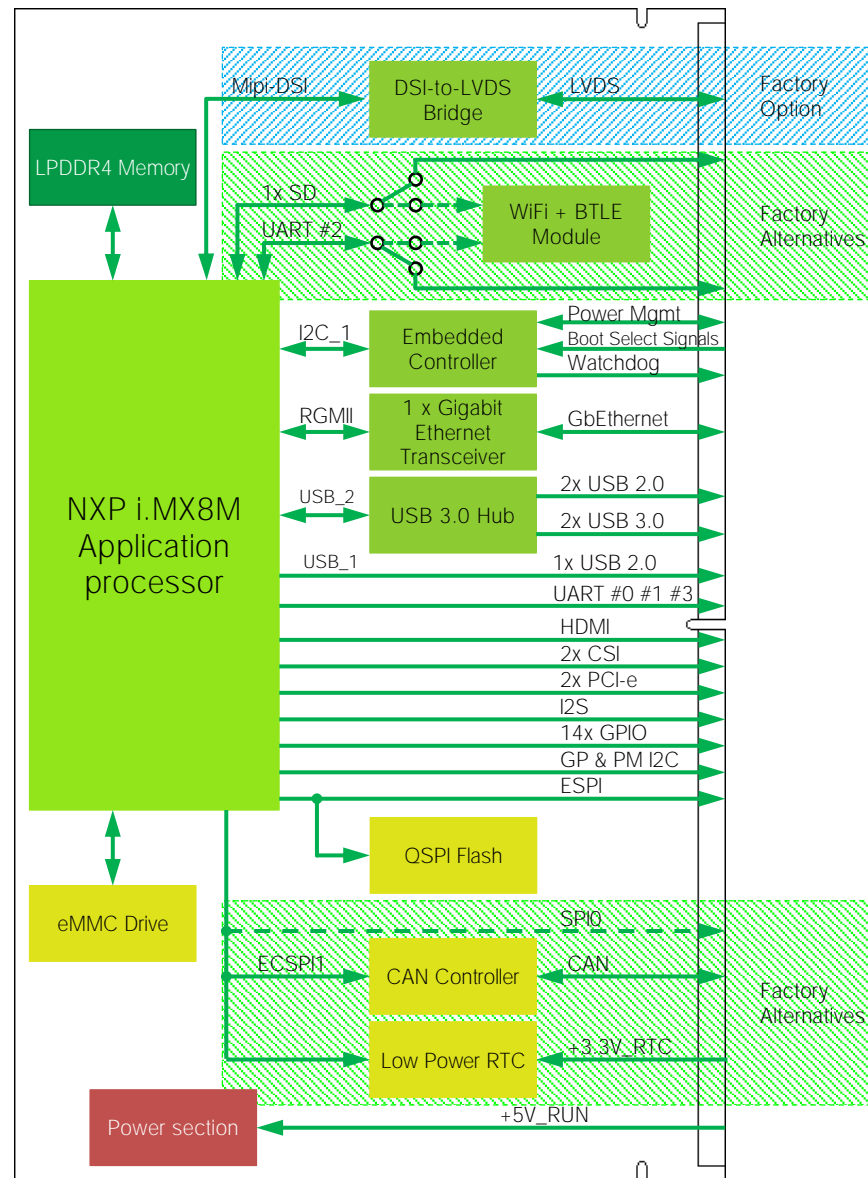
Mipi-DSI

DSI-to-LVDS Bridge

LVDS

Factory Option

LPDDR4 Memory

1x SD

UART #2

WiFi + BTLE Module

Factory Alternatives

Power Mgmt

Boot Select Signals

Watchdog

I2C_1

Embedded Controller

RGMII

1 x Gigabit Ethernet Transceiver

GbEthernet

NXP i.MX8M Application processor

USB_2

USB 3.0 Hub

2x USB 2.0

2x USB 3.0

USB_1

1x USB 2.0

UART #0 #1 #3

HDMI

2x CSI

2x PCI-e

I2S

14x GPIO

GP & PM I2C

ESPI

QSPI Flash

eMMC Drive

SPI0

ECSPI1

CAN Controller

CAN

Factory Alternatives

Low Power RTC

+3.3V_RTC

Power section

+5V_RUN